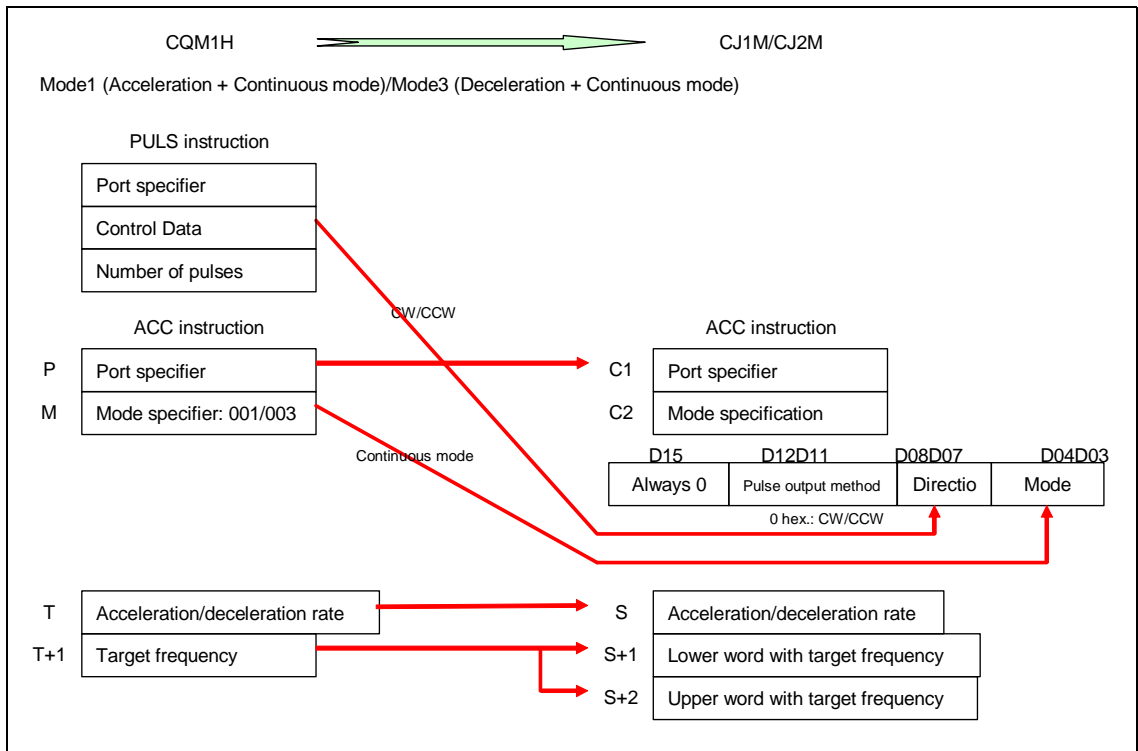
CQM1H

CJ1M/CJ2M

Mode1 (Acceleration + Continuous mode)/Mode3 (Deceleration + Continuous mode)

PULS instruction

| Port specifier |
|---|
| Control Data |
| Number of pulses |

CW/CCW

ACC instruction

| | |
|---|---|
| P | Port specifier |
| M | Mode specifier: 001/003 |

Continuous mode

ACC instruction

| | |
|---|---|
| C1 | Port specifier |
| C2 | Mode specification |

D15 D12D11 D08D07 D04D03

| Always 0 | Pulse output method | Directio | Mode |
|---|---|---|---|

0 hex.: CW/CCW

| | |
|---|---|
| T | Acceleration/deceleration rate |
| T+1 | Target frequency |

| | |
|---|---|
| S | Acceleration/deceleration rate |
| S+1 | Lower word with target frequency |
| S+2 | Upper word with target frequency |